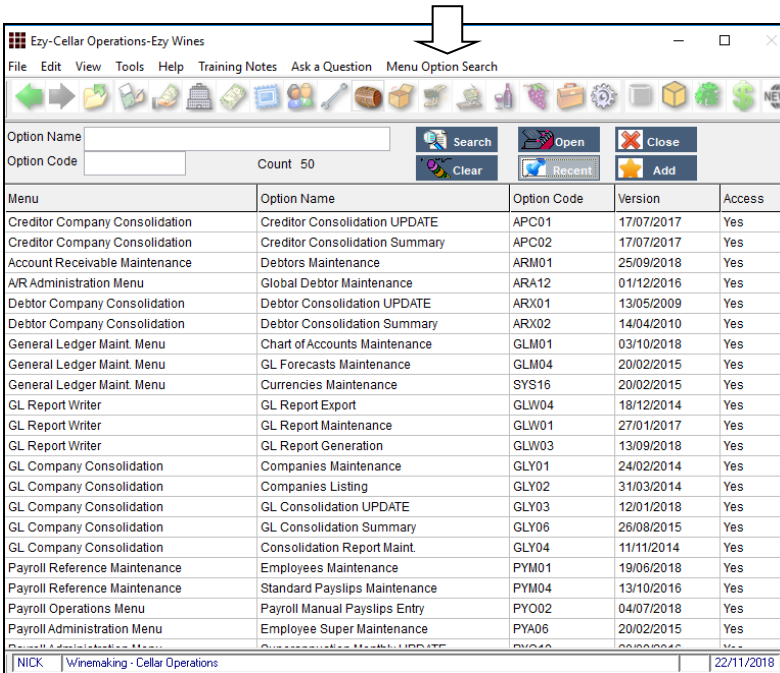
Ezy-Cellar Operations-Ezy Wines

File Edit View Tools Help Training Notes Ask a Question Menu Option Search

Option Name
Option Code
Count 50

Search
Clear
Open
Recent
Close
Add

| Menu | Option Name | Option Code | Version | Access |
|---|---|---|---|---|
| Creditor Company Consolidation | Creditor Consolidation UPDATE | APC01 | 17/07/2017 | Yes |
| Creditor Company Consolidation | Creditor Consolidation Summary | APC02 | 17/07/2017 | Yes |
| Account Receivable Maintenance | Debtors Maintenance | ARM01 | 25/09/2018 | Yes |
| A/R Administration Menu | Global Debtor Maintenance | ARA12 | 01/12/2016 | Yes |
| Debtor Company Consolidation | Debtor Consolidation UPDATE | ARX01 | 13/05/2009 | Yes |
| Debtor Company Consolidation | Debtor Consolidation Summary | ARX02 | 14/04/2010 | Yes |
| General Ledger Maint. Menu | Chart of Accounts Maintenance | GLM01 | 03/10/2018 | Yes |
| General Ledger Maint. Menu | GL Forecasts Maintenance | GLM04 | 20/02/2015 | Yes |
| General Ledger Maint. Menu | Currencies Maintenance | SYS16 | 20/02/2015 | Yes |
| GL Report Writer | GL Report Export | GLW04 | 18/12/2014 | Yes |
| GL Report Writer | GL Report Maintenance | GLW01 | 27/01/2017 | Yes |
| GL Report Writer | GL Report Generation | GLW03 | 13/09/2018 | Yes |
| GL Company Consolidation | Companies Maintenance | GLY01 | 24/02/2014 | Yes |
| GL Company Consolidation | Companies Listing | GLY02 | 31/03/2014 | Yes |
| GL Company Consolidation | GL Consolidation UPDATE | GLY03 | 12/01/2018 | Yes |
| GL Company Consolidation | GL Consolidation Summary | GLY06 | 26/08/2015 | Yes |
| GL Company Consolidation | Consolidation Report Maint. | GLY04 | 11/11/2014 | Yes |
| Payroll Reference Maintenance | Employees Maintenance | PYM01 | 19/06/2018 | Yes |
| Payroll Reference Maintenance | Standard Payslips Maintenance | PYM04 | 13/10/2016 | Yes |
| Payroll Operations Menu | Payroll Manual Payslips Entry | PYO02 | 04/07/2018 | Yes |
| Payroll Administration Menu | Employee Super Maintenance | PYA06 | 20/02/2015 | Yes |

NICK | Winemaking - Cellar Operations | 22/11/2018